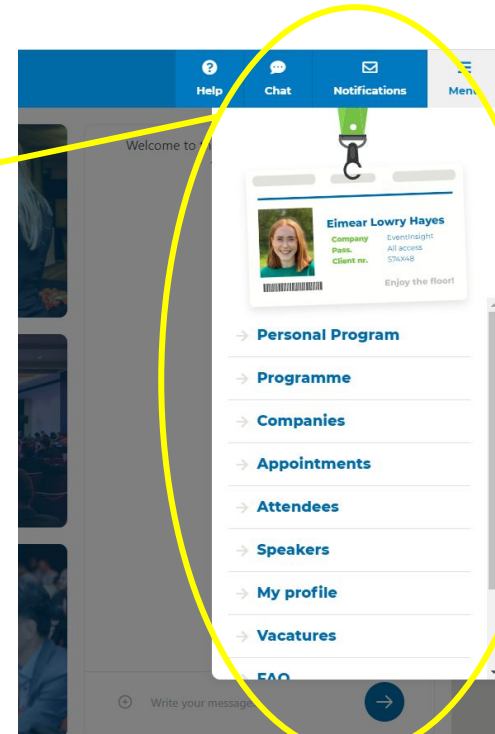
Help Chat Notifications Menu

Welcome to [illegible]

Eimear Lowry Hayes
Company EventInsight
Pass. All access
Client nr. 574X48
Enjoy the floor!

→ Personal Program
→ Programme
→ Companies
→ Appointments
→ Attendees
→ Speakers
→ My profile
→ Vacatures
→ FAQ

Write your message